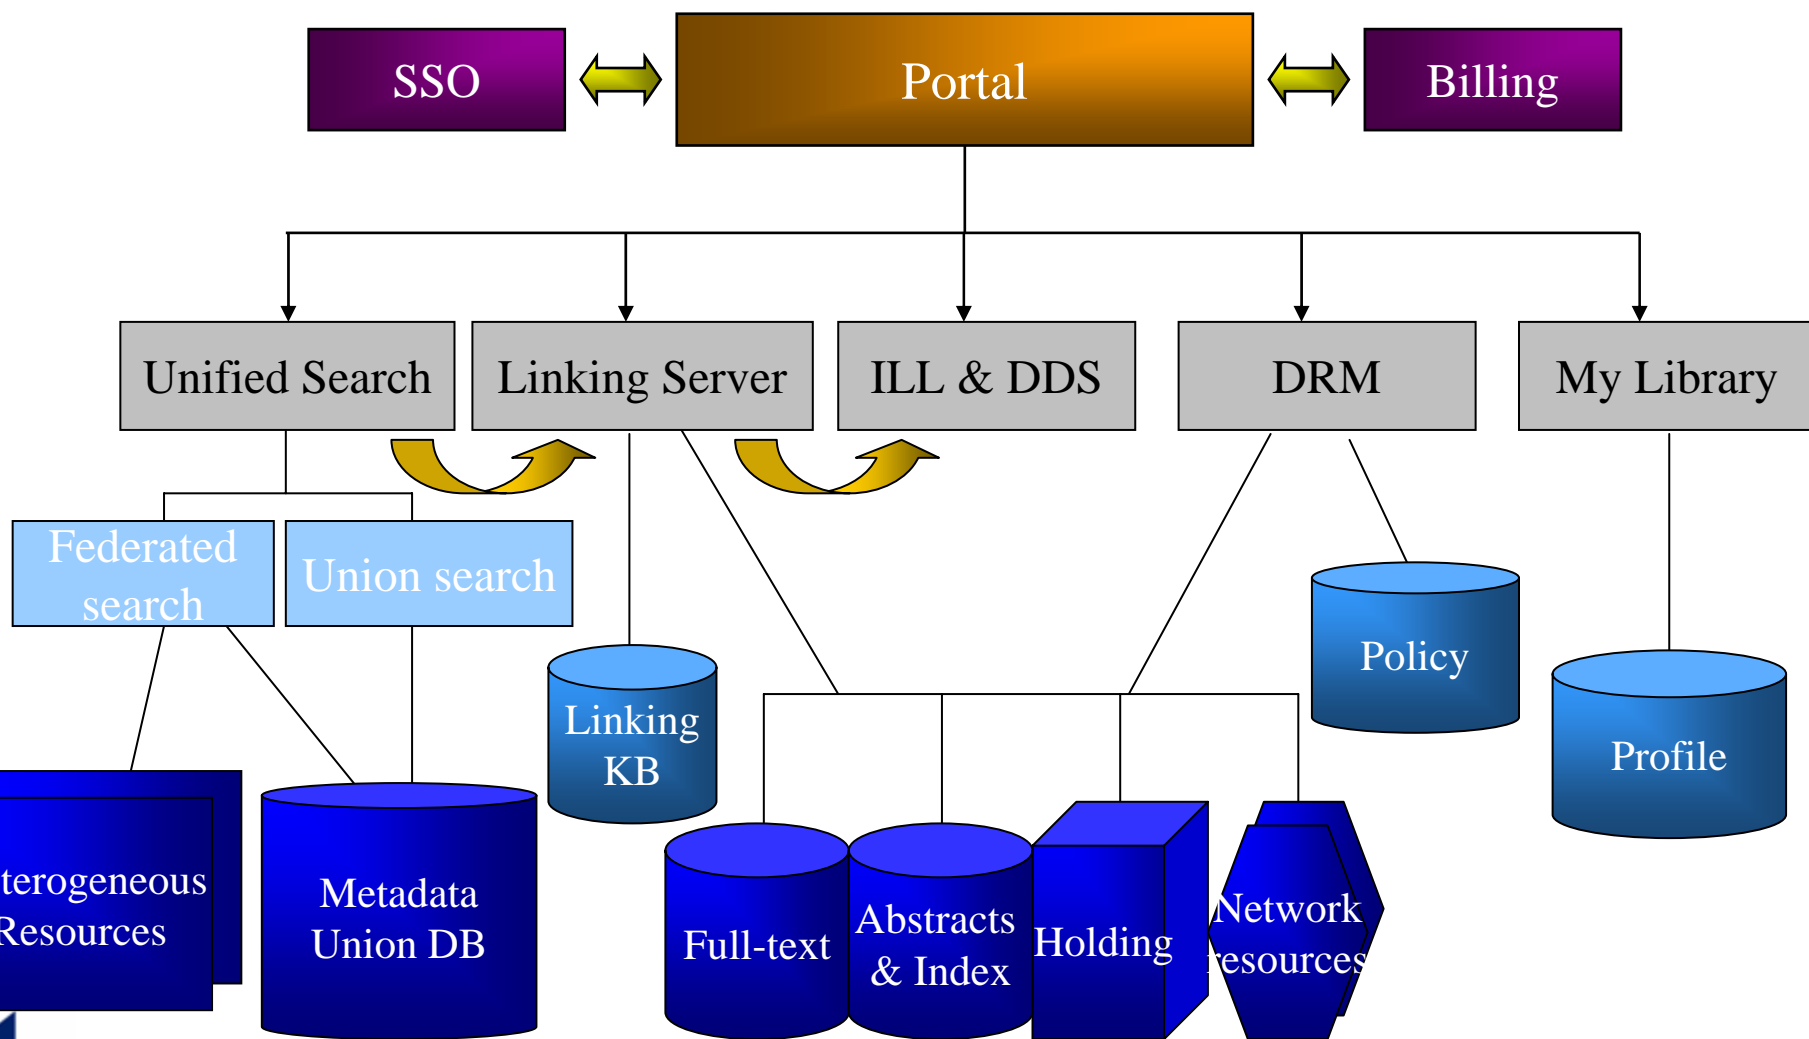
SSO
Portal
Billing

Unified Search
Linking Server
ILL & DDS
DRM
My Library

Federated search
Union search

Linking KB
Policy
Profile

terogeneous Resources
Metadata Union DB
Full-text
Abstracts & Index
Holding
Network resources